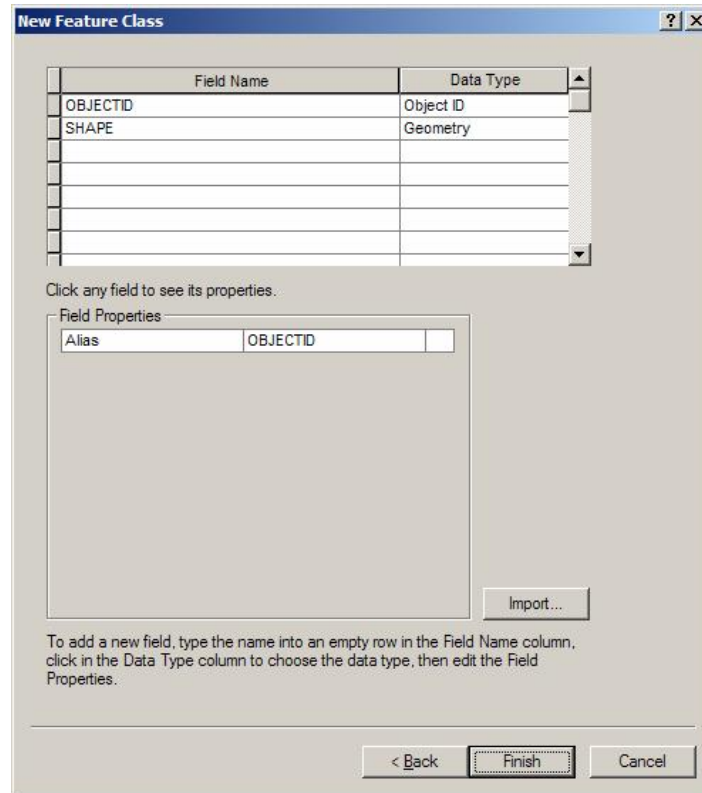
New Feature Class

| Field Name | Data Type |
|---|---|
| OBJECTID | Object ID |
| SHAPE | Geometry |
| | |
| | |
| | |
| | |
| | |

Click any field to see its properties.

Field Properties

| Alias | OBJECTID |
|---|---|

Import...

To add a new field, type the name into an empty row in the Field Name column, click in the Data Type column to choose the data type, then edit the Field Properties.

< Back Finish Cancel